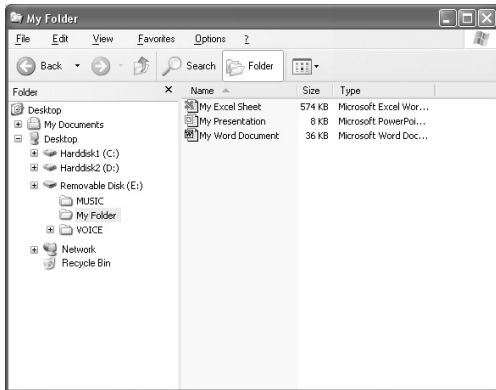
My Folder

File Edit View Favorites Options ?

Back Search Folder

Folder ×

Desktop
My Documents
Desktop
Harddisk1 (C:)
Harddisk2 (D:)
Removable Disk (E:)
MUSIC
My Folder
VOICE
Network
Recycle Bin

| Name | Size | Type |
|---|---|---|
| My Excel Sheet | 574 KB | Microsoft Excel Wor... |
| My Presentation | 8 KB | Microsoft PowerPoi... |
| My Word Document | 36 KB | Microsoft Word Doc... |